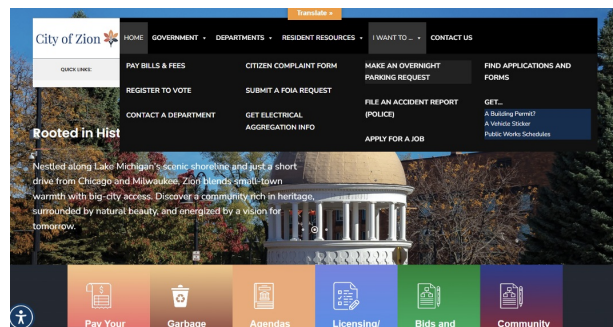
Translate »

City of Zion

HOME GOVERNMENT DEPARTMENTS RESIDENT RESOURCES I WANT TO ... CONTACT US

QUICK LINKS:

PAY BILLS & FEES

CITIZEN COMPLAINT FORM

MAKE AN OVERNIGHT PARKING REQUEST

FIND APPLICATIONS AND FORMS

REGISTER TO VOTE

SUBMIT A FOIA REQUEST

FILE AN ACCIDENT REPORT (POLICE)

GET...

A Building Permit?
A Vehicle Sticker
Public Works Schedules

CONTACT A DEPARTMENT

GET ELECTRICAL AGGREGATION INFO

APPLY FOR A JOB

Rooted in Hist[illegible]

Nestled along Lake Michigan's scenic shoreline and just a short drive from Chicago and Milwaukee, Zion blends small-town warmth with big-city access. Discover a community rich in heritage, surrounded by natural beauty, and energized by a vision for tomorrow.

Pay Your
Garbage
Agendas
Licensing/
Bids and
Community